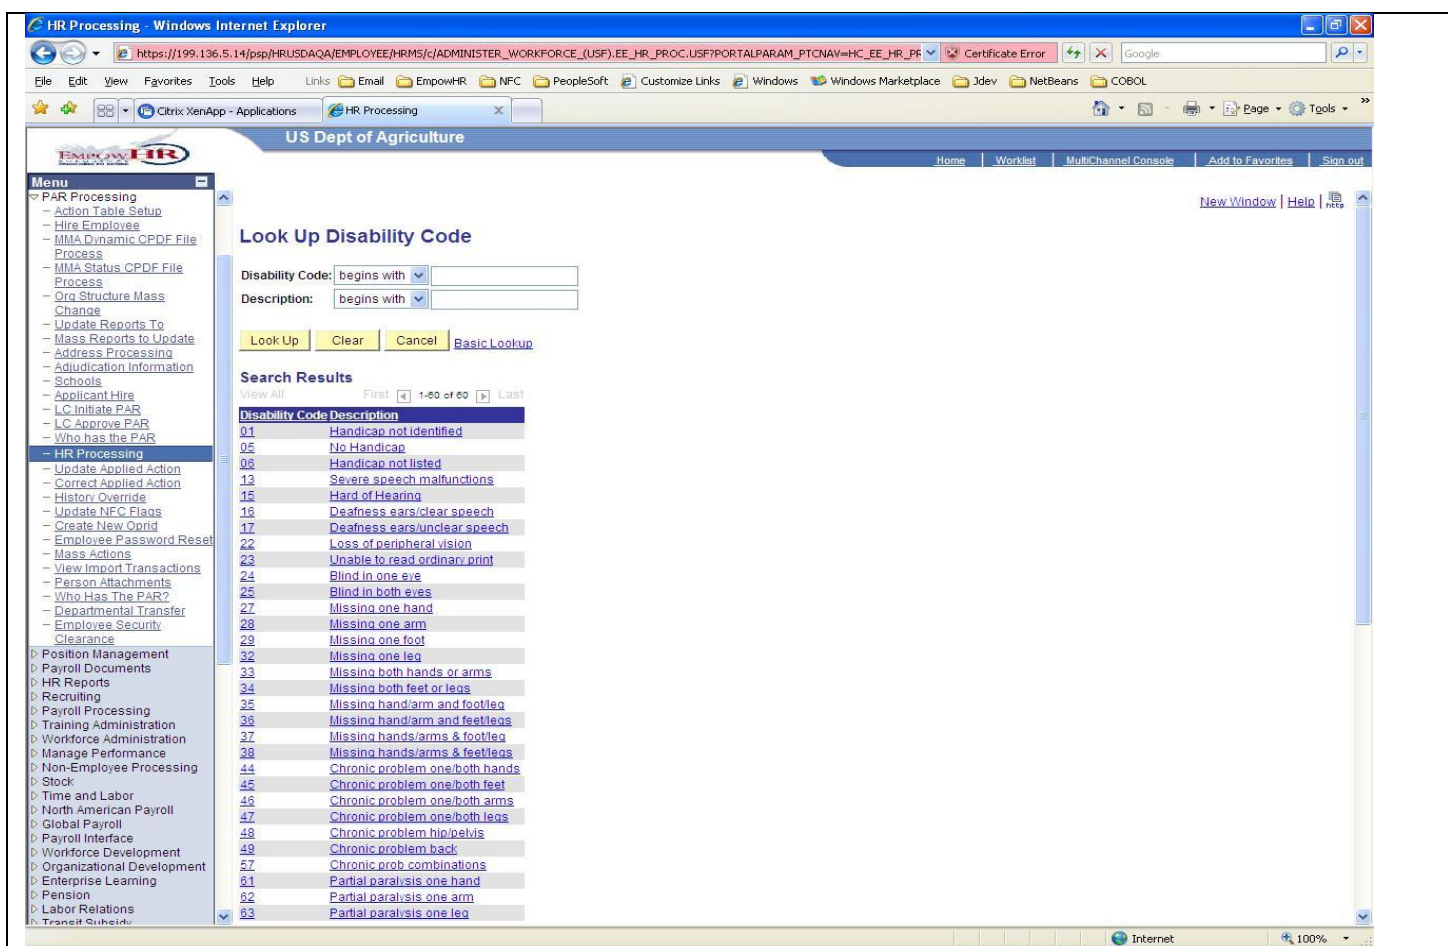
HR Processing - Windows Internet Explorer

https://199.136.5.14/psp/HRUSDAQA/EMPLOYEE/HRMS/c/ADMINISTER_WORKFORCE_(USF).EE_HR_PROC.USF?PORTALPARAM_PTCNAV=HC_EE_HR_PF Certificate Error Google

File Edit View Favorites Tools Help Links Email EmpowHR NFC PeopleSoft Customize Links Windows Windows Marketplace Jdev NetBeans COBOL

Citrix XenApp - Applications HR Processing Page Tools

US Dept of Agriculture

EMPOWHR

Home | Worklist | MultiChannel Console | Add to Favorites | Sign out

Menu
PAR Processing
– Action Table Setup
– Hire Employee
– MMA Dynamic CPDF File Process
– MMA Status CPDF File Process
– Org Structure Mass Change
– Update Reports To
– Mass Reports to Update
– Address Processing
– Adjudication Information
– Schools
– Applicant Hire
– LC Initiate PAR
– LC Approve PAR
– Who has the PAR
– HR Processing
– Update Applied Action
– Correct Applied Action
– History Override
– Update NFC Flags
– Create New Oprid
– Employee Password Reset
– Mass Actions
– View Import Transactions
– Person Attachments
– Who Has The PAR?
– Departmental Transfer
– Employee Security Clearance
Position Management
Payroll Documents
HR Reports
Recruiting
Payroll Processing
Training Administration
Workforce Administration
Manage Performance
Non-Employee Processing
Stock
Time and Labor
North American Payroll
Global Payroll
Payroll Interface
Workforce Development
Organizational Development
Enterprise Learning
Pension
Labor Relations
Transit Subsidy

New Window | Help |

Look Up Disability Code

Disability Code: begins with
Description: begins with

Look Up Clear Cancel Basic Lookup

Search Results
View All First 1-60 of 60 Last

| Disability Code | Description |
|---|---|
| 01 | Handicap not identified |
| 05 | No Handicap |
| 06 | Handicap not listed |
| 13 | Severe speech malfunctions |
| 15 | Hard of Hearing |
| 16 | Deafness ears/clear speech |
| 17 | Deafness ears/unclear speech |
| 22 | Loss of peripheral vision |
| 23 | Unable to read ordinary print |
| 24 | Blind in one eye |
| 25 | Blind in both eyes |
| 27 | Missing one hand |
| 28 | Missing one arm |
| 29 | Missing one foot |
| 32 | Missing one leg |
| 33 | Missing both hands or arms |
| 34 | Missing both feet or legs |
| 35 | Missing hand/arm and foot/leg |
| 36 | Missing hand/arm and feet/legs |
| 37 | Missing hands/arms & foot/leg |
| 38 | Missing hands/arms & feet/legs |
| 44 | Chronic problem one/both hands |
| 45 | Chronic problem one/both feet |
| 46 | Chronic problem one/both arms |
| 47 | Chronic problem one/both legs |
| 48 | Chronic problem hip/pelvis |
| 49 | Chronic problem back |
| 57 | Chronic prob combinations |
| 61 | Partial paralysis one hand |
| 62 | Partial paralysis one arm |
| 63 | Partial paralysis one leg |

Internet 100%